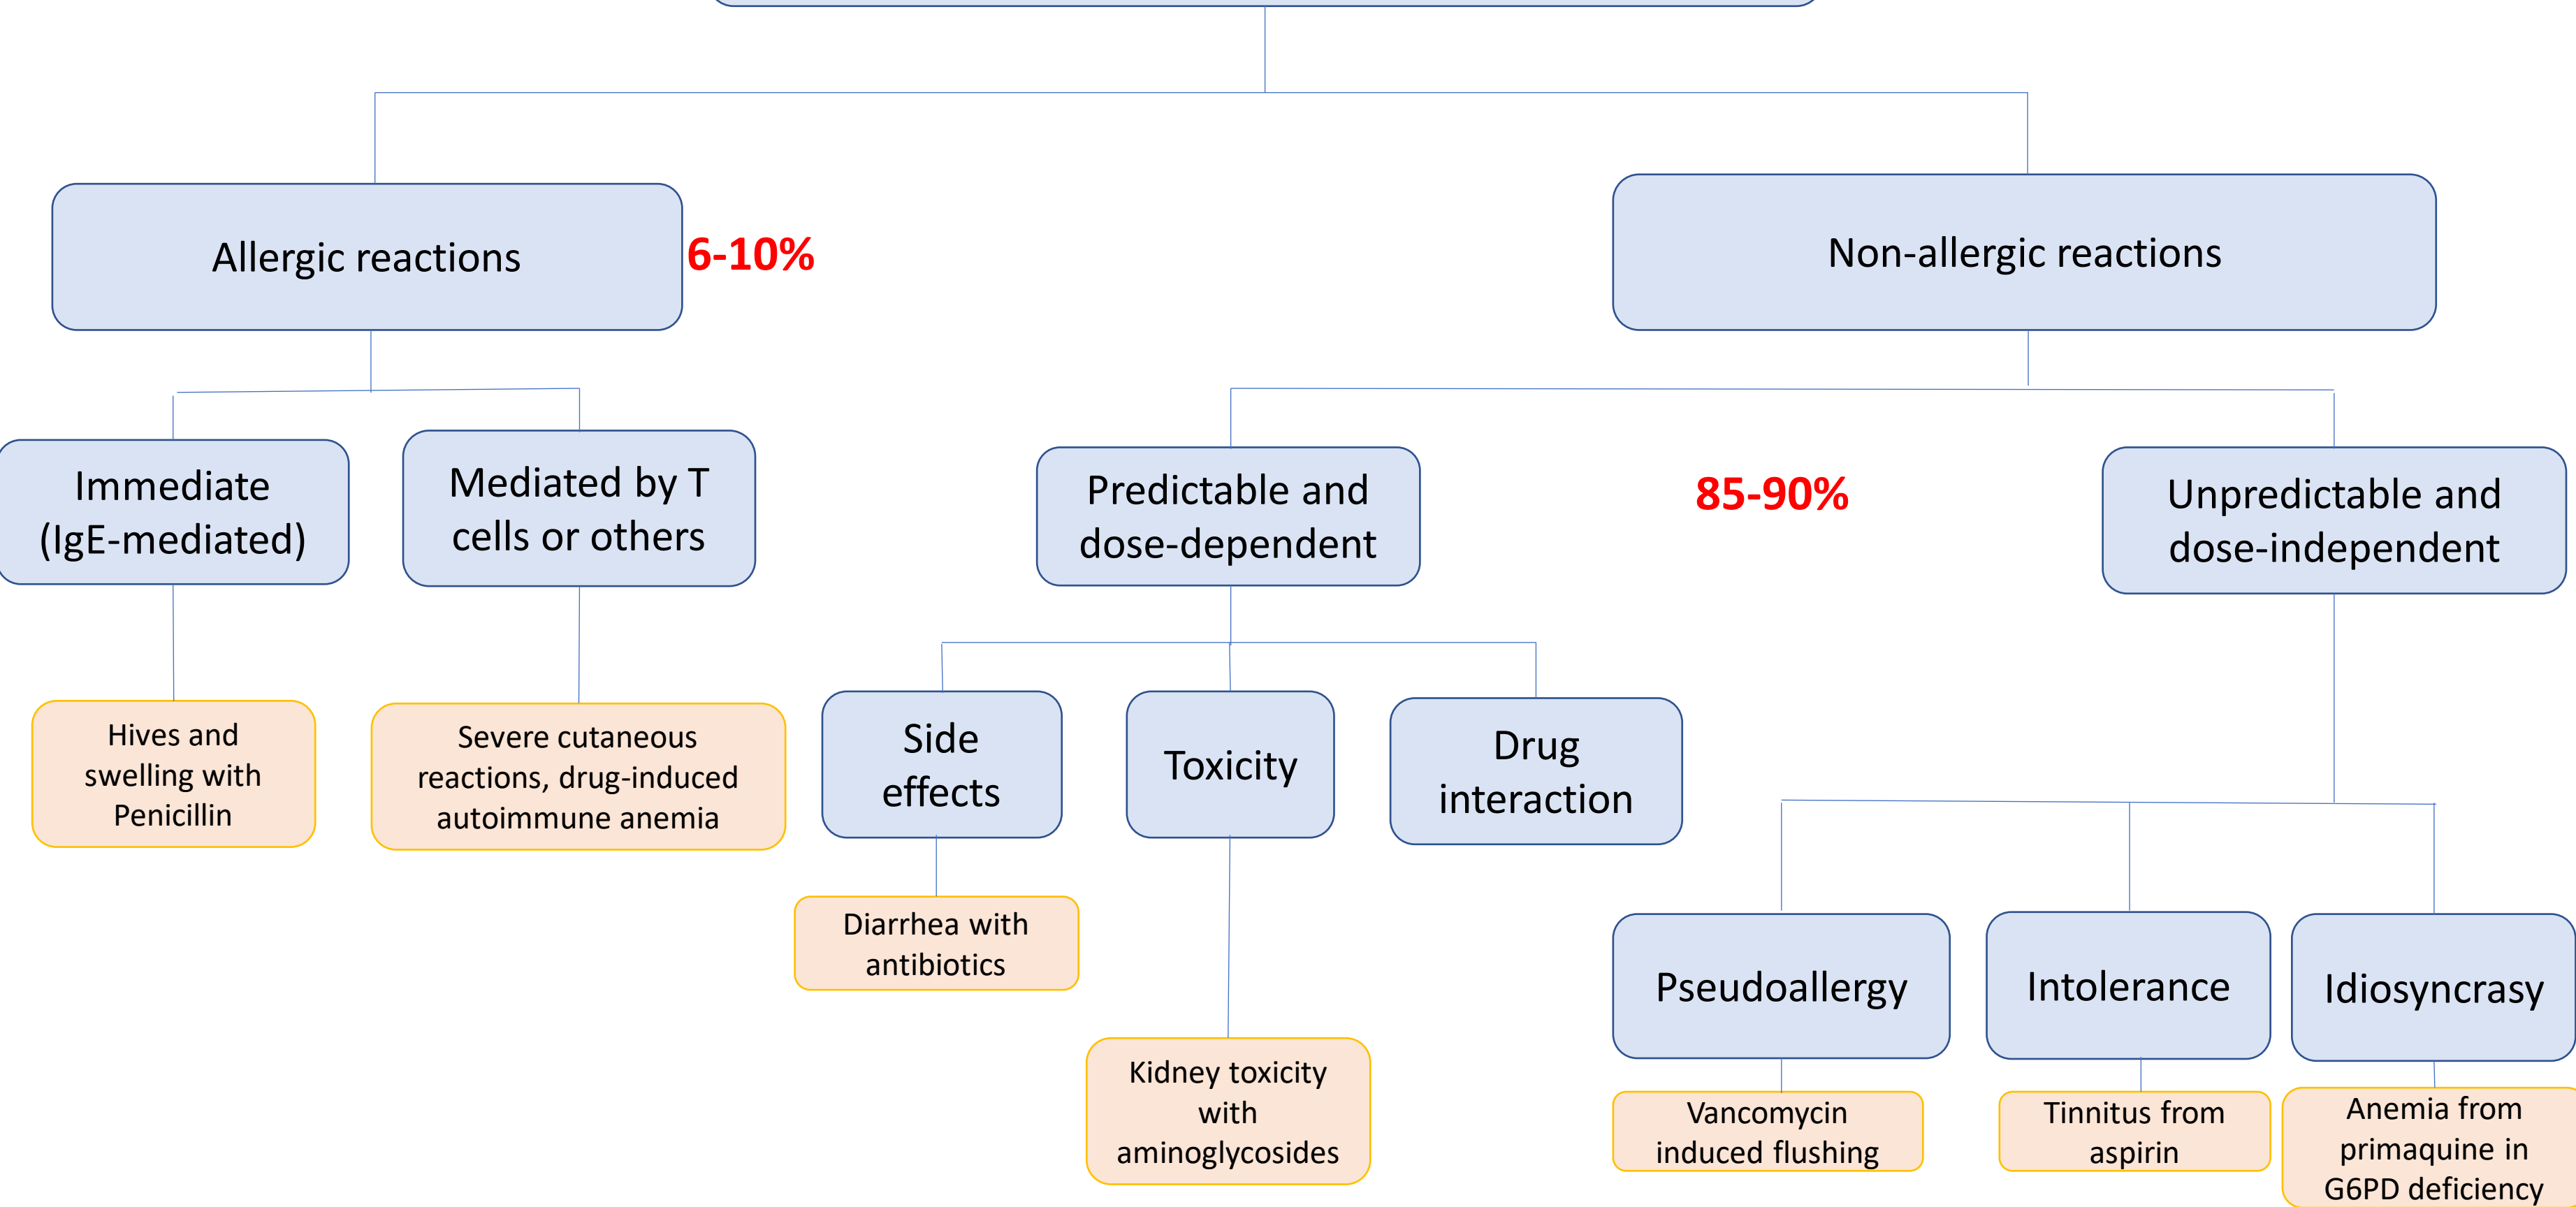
Allergic reactions

6-10%

Non-allergic reactions

Immediate (IgE-mediated)

Mediated by T cells or others

Predictable and dose-dependent

85-90%

Unpredictable and dose-independent

Hives and swelling with Penicillin

Severe cutaneous reactions, drug-induced autoimmune anemia

Side effects

Toxicity

Drug interaction

Diarrhea with antibiotics

Kidney toxicity with aminoglycosides

Pseudoallergy

Intolerance

Idiosyncrasy

Vancomycin induced flushing

Tinnitus from aspirin

Anemia from primaquine in G6PD deficiency